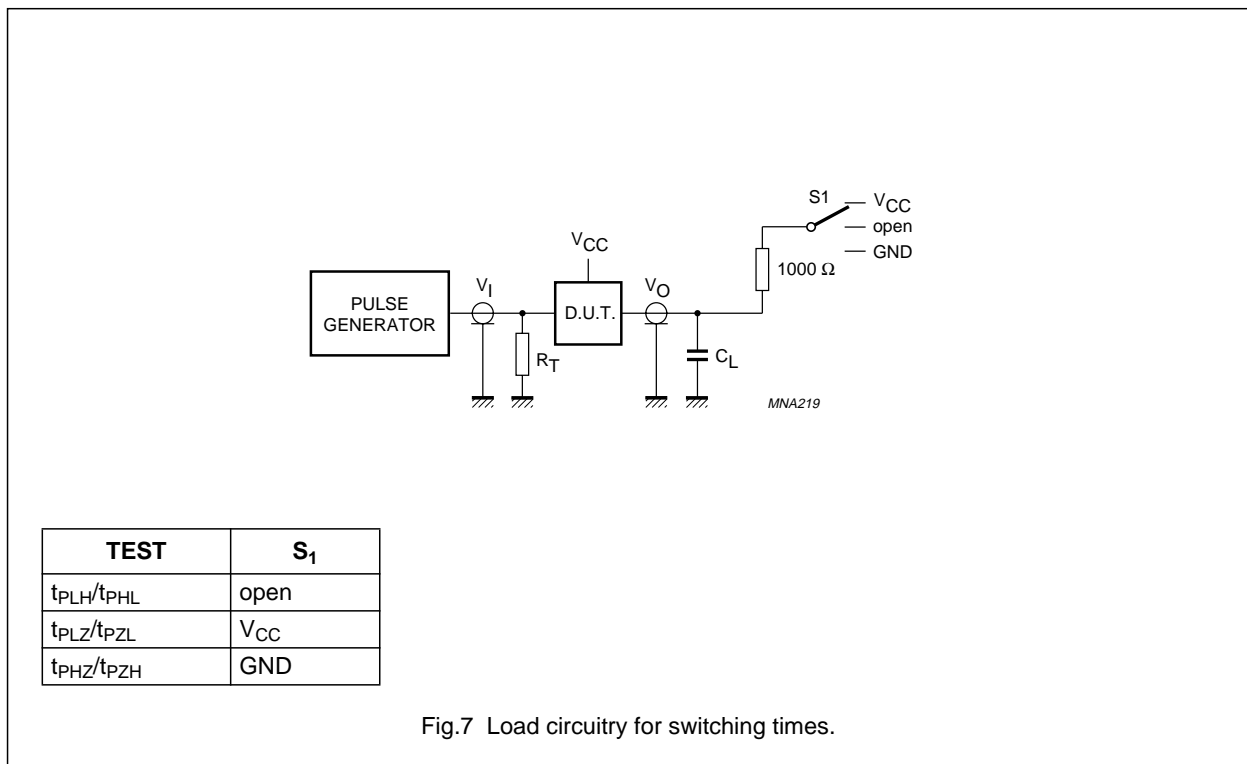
S1
$V_{CC}$
open
GND
$V_{CC}$
$1000\ \Omega$
PULSE GENERATOR
$V_I$
D.U.T.
$V_O$
$R_T$
$C_L$
MNA219

| TEST | $S_1$ |
|---|---|
| $t_{PLH}/t_{PHL}$ | open |
| $t_{PLZ}/t_{PZL}$ | $V_{CC}$ |
| $t_{PHZ}/t_{PZH}$ | GND |

Fig.7 Load circuitry for switching times.